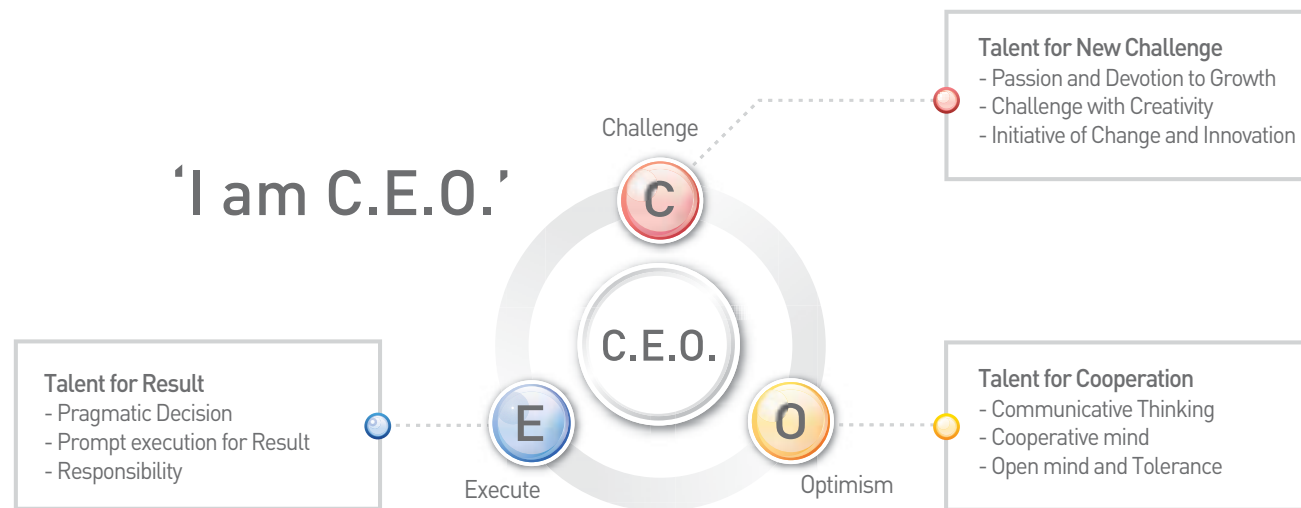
Talent for New Challenge
- Passion and Devotion to Growth
- Challenge with Creativity
- Initiative of Change and Innovation

Challenge

'I am C.E.O.'

C

C.E.O.

Talent for Result
- Pragmatic Decision
- Prompt execution for Result
- Responsibility

E

O

Talent for Cooperation
- Communicative Thinking
- Cooperative mind
- Open mind and Tolerance

Execute

Optimism